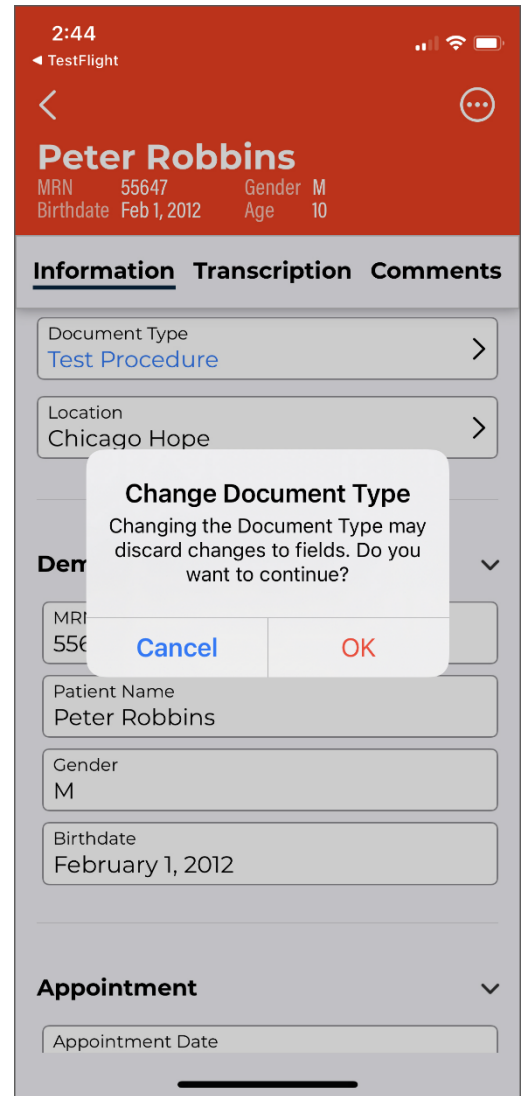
2:44
◂ TestFlight

Peter Robbins
MRN 55647 Gender M
Birthdate Feb 1, 2012 Age 10

Information Transcription Comments

Document Type
Test Procedure

Location
Chicago Hope

Change Document Type
Changing the Document Type may discard changes to fields. Do you want to continue?

Cancel OK

Dem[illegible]

MRN
556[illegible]

Patient Name
Peter Robbins

Gender
M

Birthdate
February 1, 2012

Appointment

Appointment Date